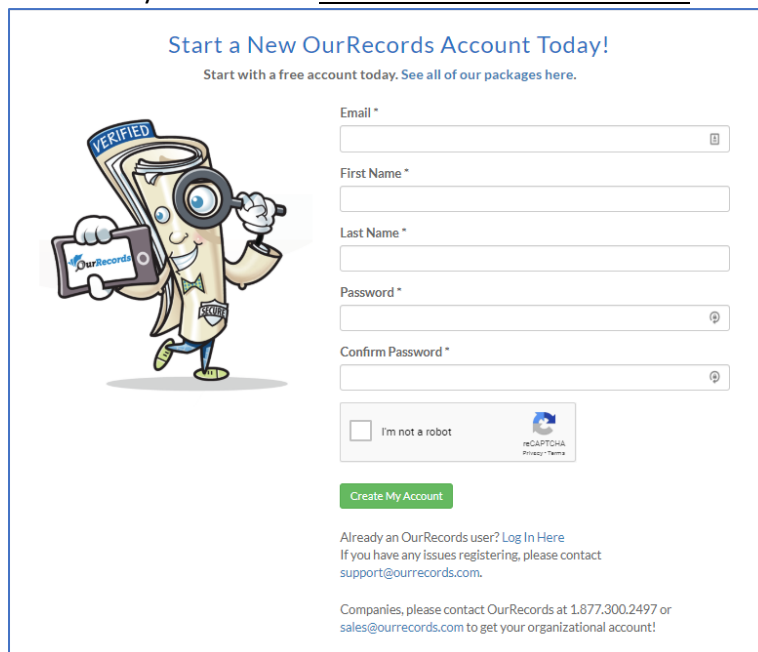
Start a New OurRecords Account Today!

Start with a free account today. See all of our packages here.

VERIFIED

OurRecords

SECURE

Email *

First Name *

Last Name *

Password *

Confirm Password *

I'm not a robot

reCAPTCHA
Privacy - Terms

Create My Account

Already an OurRecords user? Log In Here
If you have any issues registering, please contact support@ourrecords.com.

Companies, please contact OurRecords at 1.877.300.2497 or sales@ourrecords.com to get your organizational account!